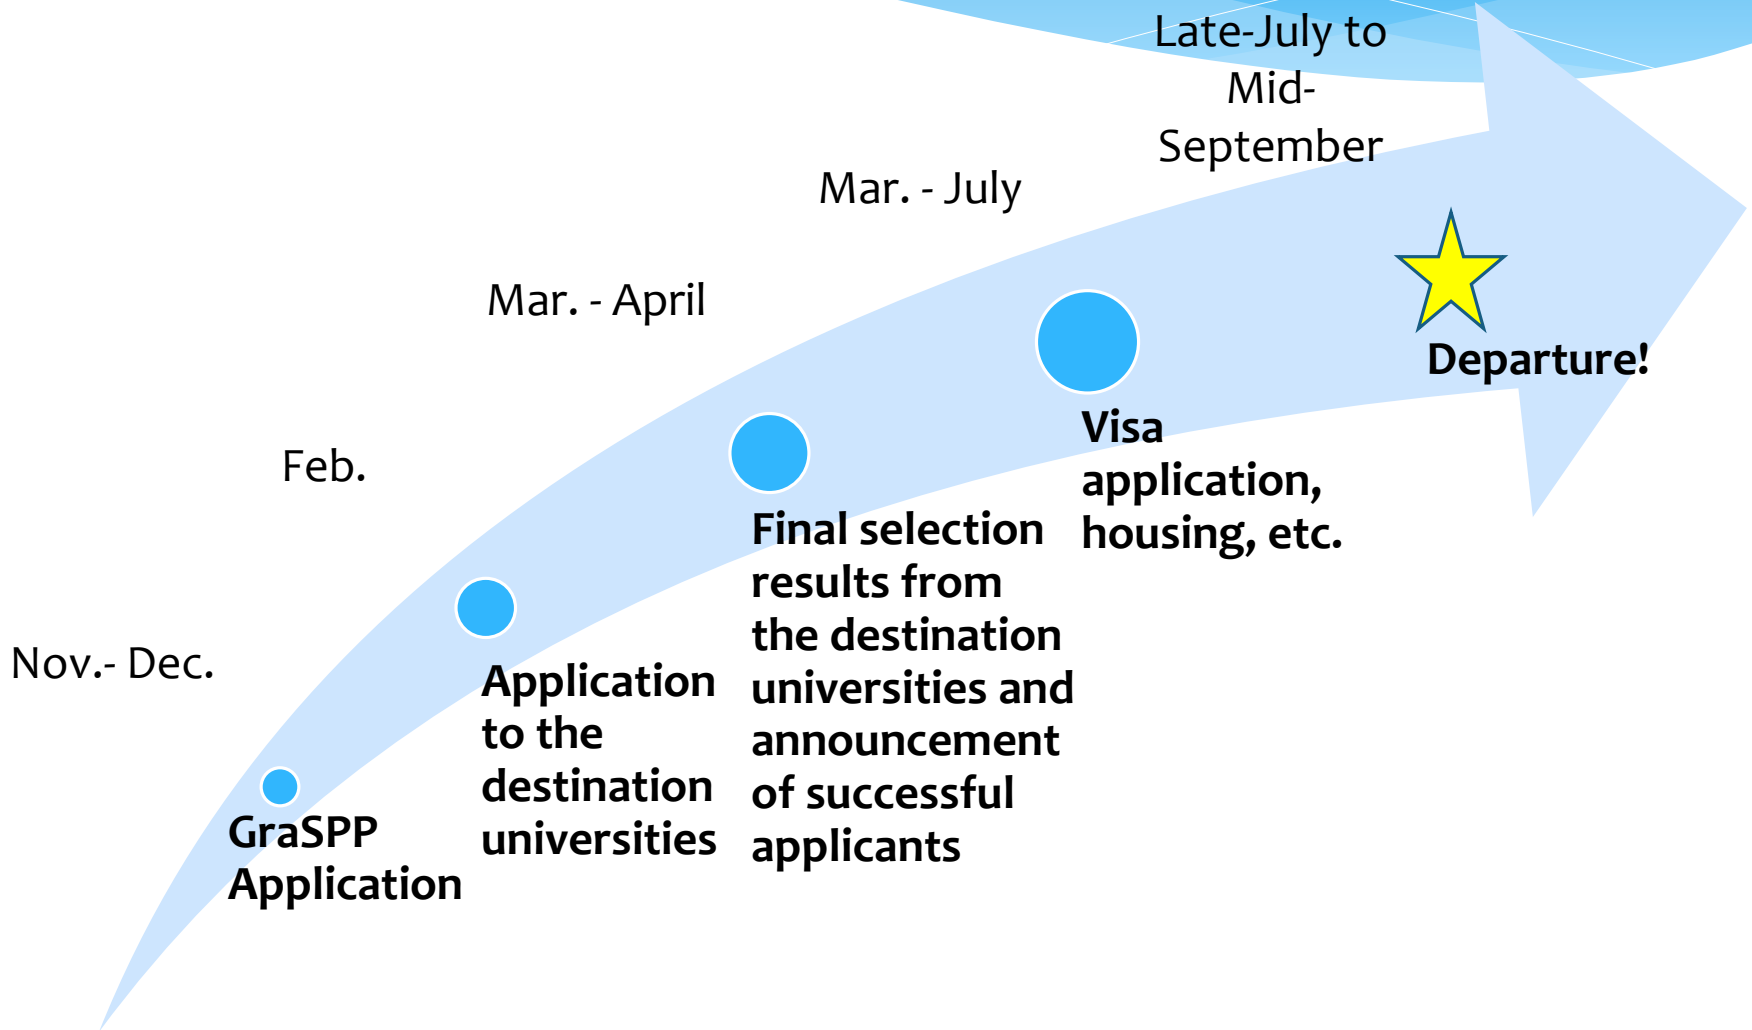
Nov.- Dec.

GraSPP Application

Feb.

Application to the destination universities

Mar. - April

Final selection results from the destination universities and announcement of successful applicants

Mar. - July

Visa application, housing, etc.

Late-July to Mid-September

Departure!